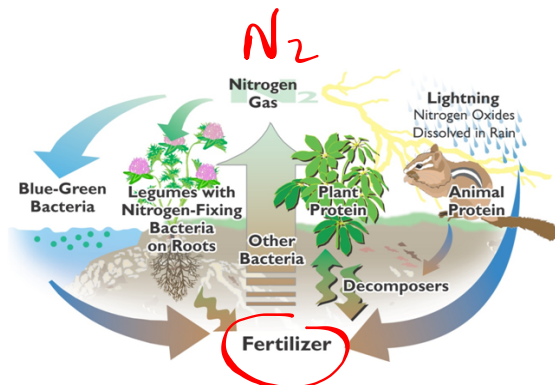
$N_2$

Nitrogen Gas

Lightning
Nitrogen Oxides Dissolved in Rain

Blue-Green Bacteria

Legumes with Nitrogen-Fixing Bacteria on Roots

Plant Protein

Animal Protein

Other Bacteria

Decomposers

Fertilizer